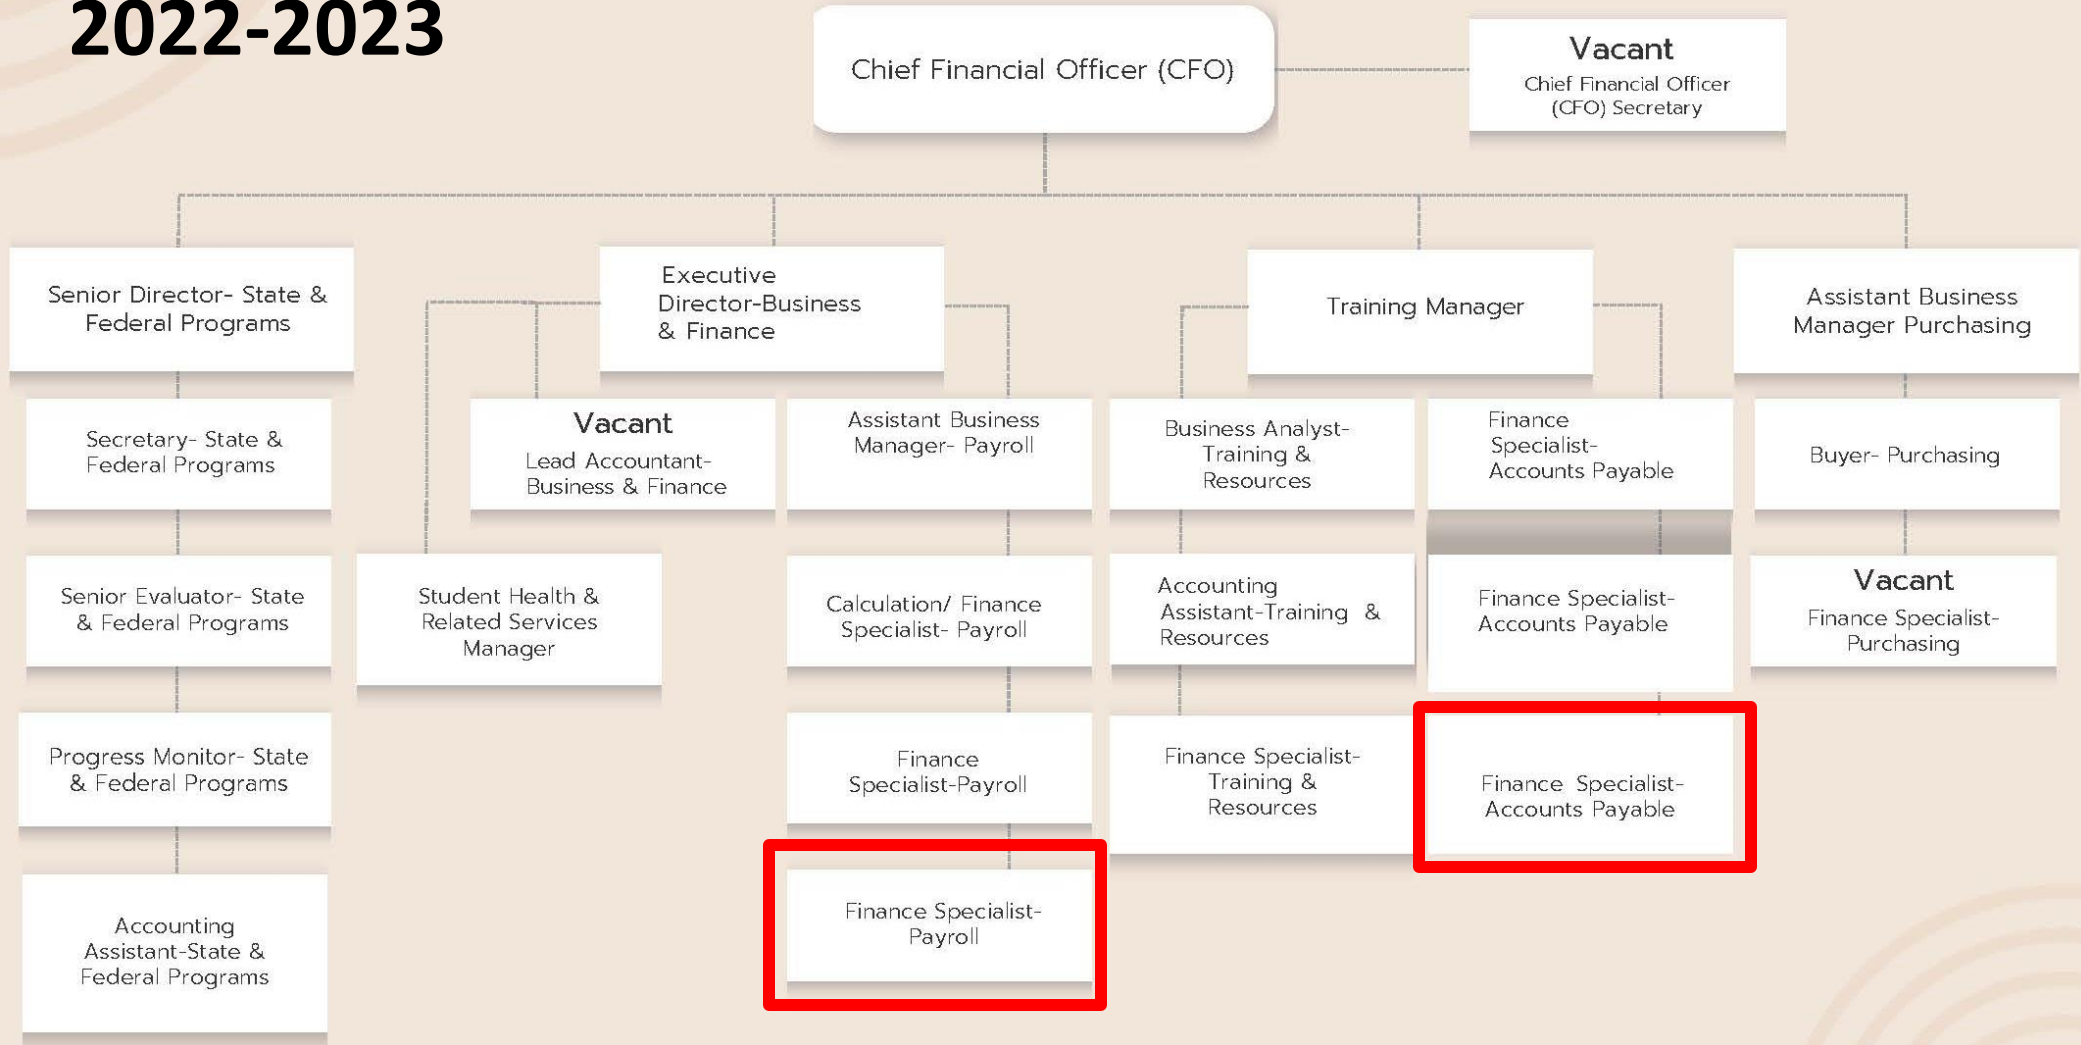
2022-2023

Chief Financial Officer (CFO)

Vacant
Chief Financial Officer (CFO) Secretary

Senior Director- State & Federal Programs

Secretary- State & Federal Programs

Senior Evaluator- State & Federal Programs

Progress Monitor- State & Federal Programs

Accounting Assistant-State & Federal Programs

Executive Director-Business & Finance

Vacant
Lead Accountant-Business & Finance

Student Health & Related Services Manager

Assistant Business Manager- Payroll

Calculation/ Finance Specialist- Payroll

Finance Specialist-Payroll

Finance Specialist-Payroll

Training Manager

Business Analyst-Training & Resources

Accounting Assistant-Training & Resources

Finance Specialist-Training & Resources

Finance Specialist-Accounts Payable

Finance Specialist-Accounts Payable

Finance Specialist-Accounts Payable

Assistant Business Manager Purchasing

Buyer- Purchasing

Vacant
Finance Specialist-Purchasing